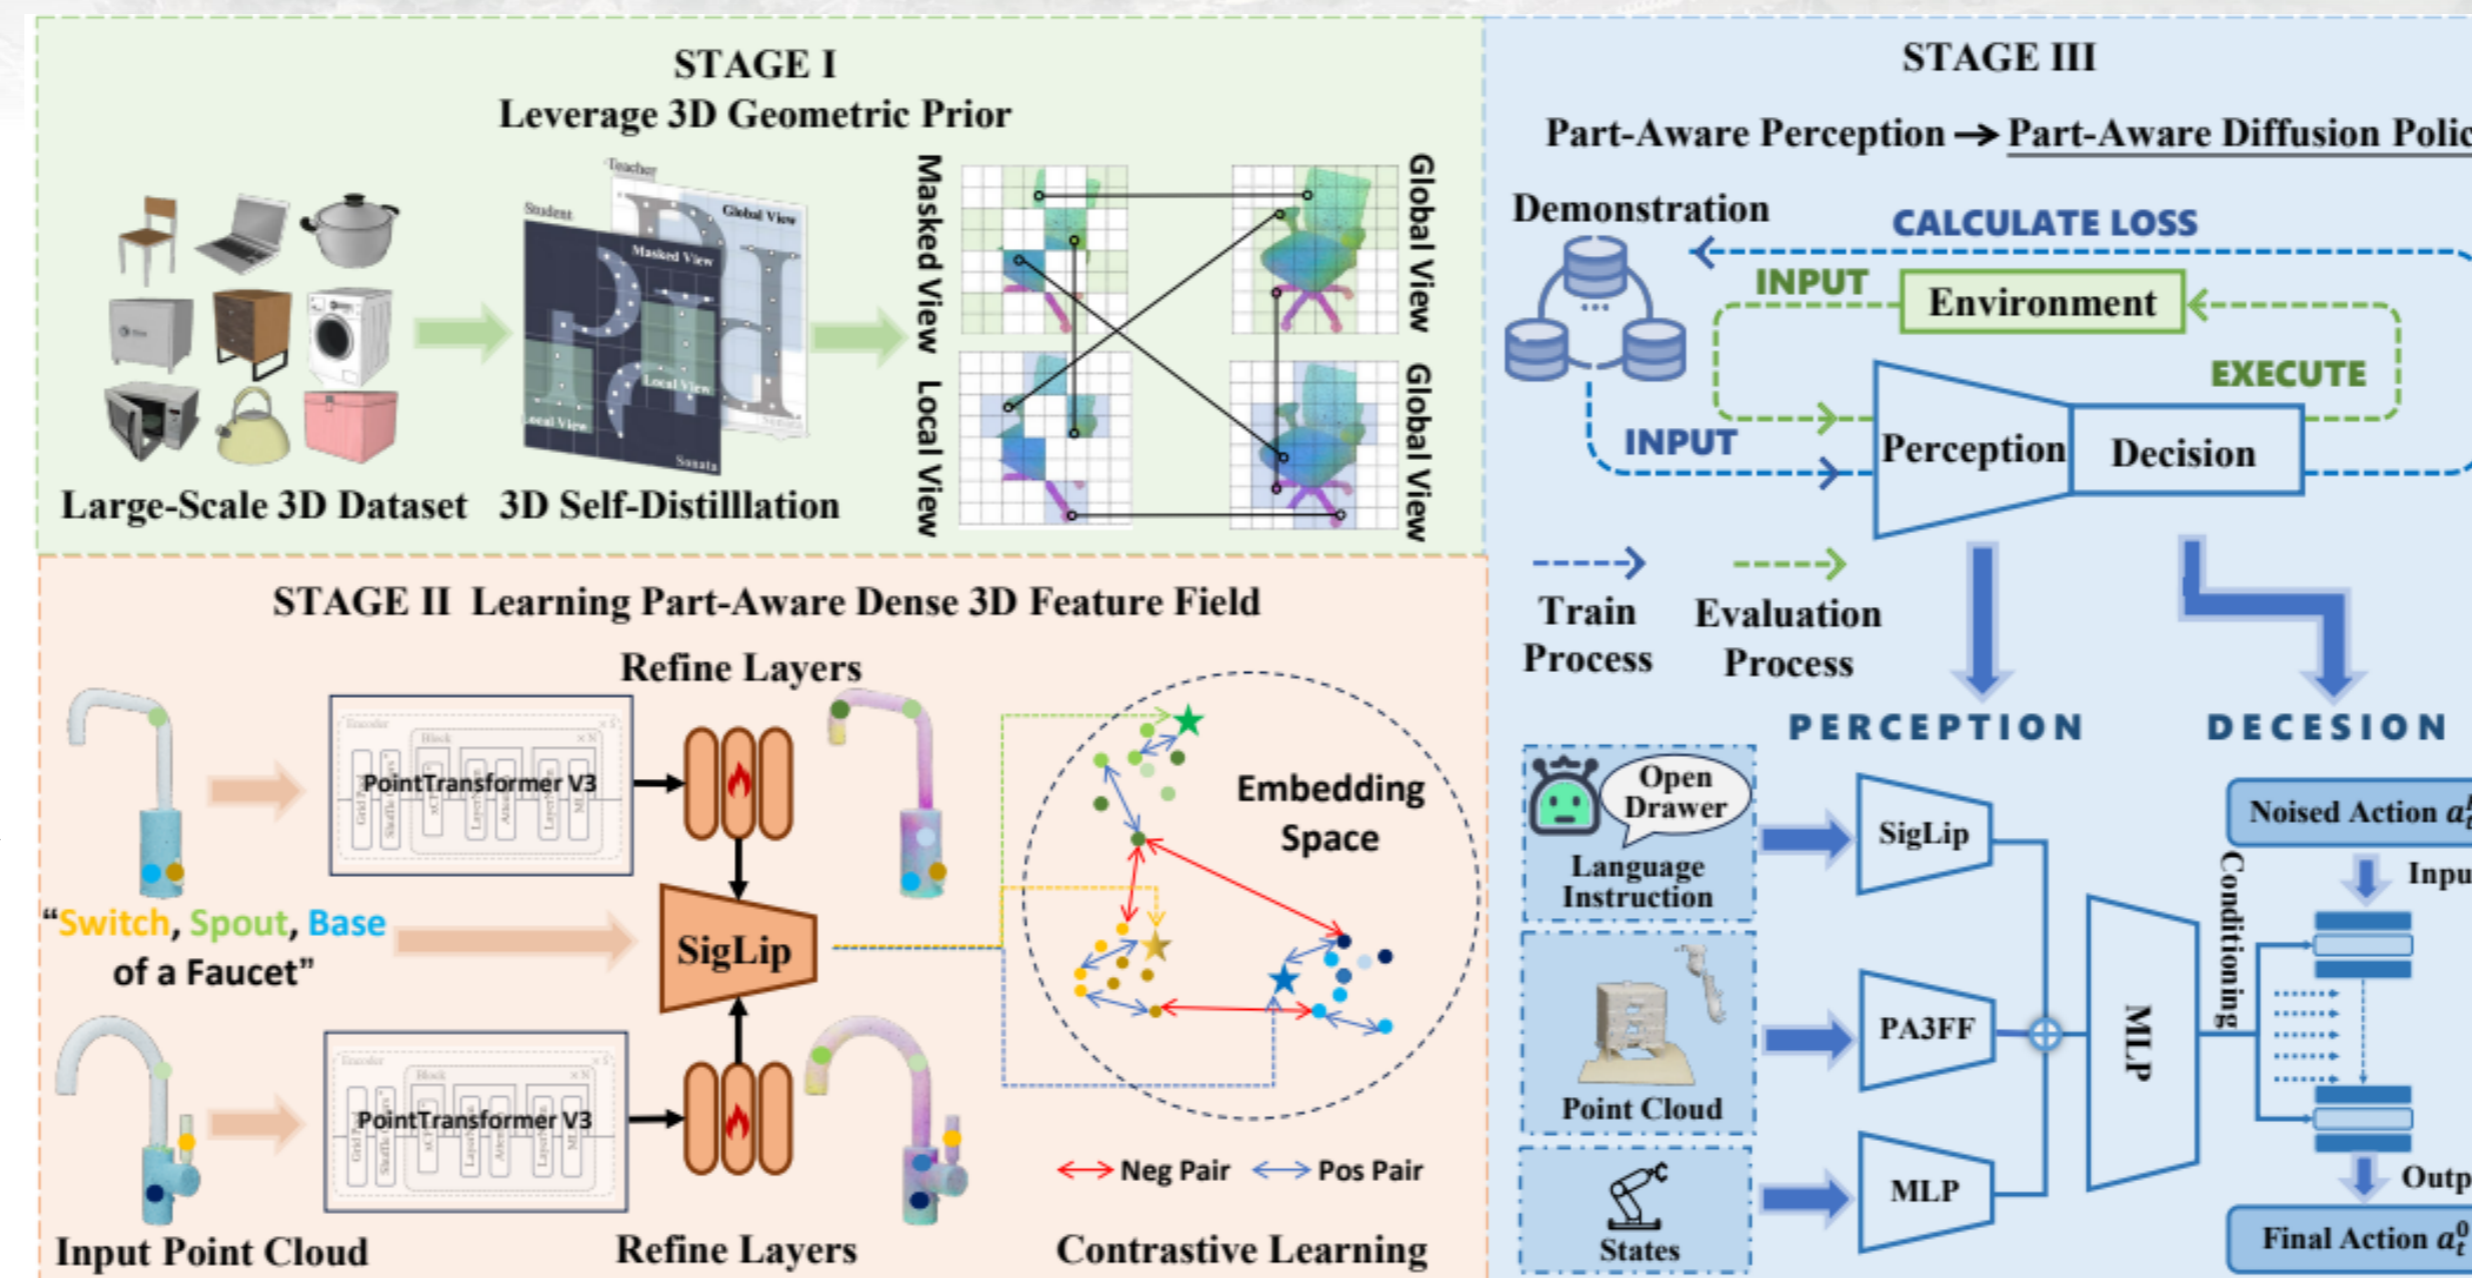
STAGE I
Leverage 3D Geometric Prior

Teacher
Student
Global View
Masked View
Local View
Local View

Large-Scale 3D Dataset 3D Self-Distilllation

Masked View Local View

Global View Global View

STAGE III
Part-Aware Perception → Part-Aware Diffusion Polic

Demonstration
CALCULATE LOSS
INPUT
Environment
EXECUTE
INPUT
Perception
Decision

Train Process
Evaluation Process

PERCEPTION
DECESION

STAGE II Learning Part-Aware Dense 3D Feature Field

Refine Layers

PointTransformer V3

"Switch, Spout, Base of a Faucet"

SigLip

Embedding Space

PointTransformer V3

Neg Pair Pos Pair

Input Point Cloud
Refine Layers
Contrastive Learning

Open Drawer
Language Instruction
SigLip
Noised Action $a_t^k$
Inpu
Conditioning
Point Cloud
PA3FF
MLP
States
MLP
Outp
Final Action $a_t^0$